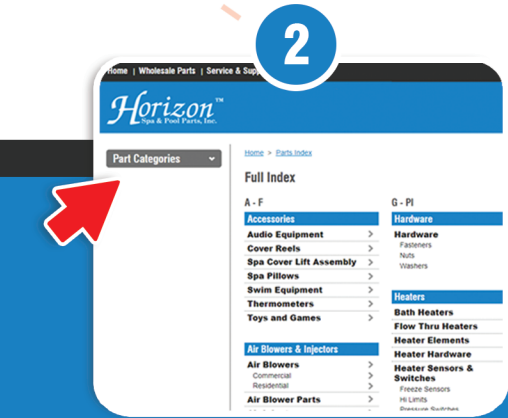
2

Home | Wholesale Parts | Service & Supp

Horizon™ Spa & Pool Parts, Inc.

Part Categories

Home > Parts Index

Full Index

A - F

Accessories

Audio Equipment

Cover Reels

Spa Cover Lift Assembly

Spa Pillows

Swim Equipment

Thermometers

Toys and Games

Air Blowers & Injectors

Air Blowers

Commercial

Residential

Air Blower Parts

G - Pl

Hardware

Hardware

Fasteners

Nuts

Washers

Heaters

Bath Heaters

Flow Thru Heaters

Heater Elements

Heater Hardware

Heater Sensors & Switches

Freeze Sensors

Hi Limits

Pressure Switches